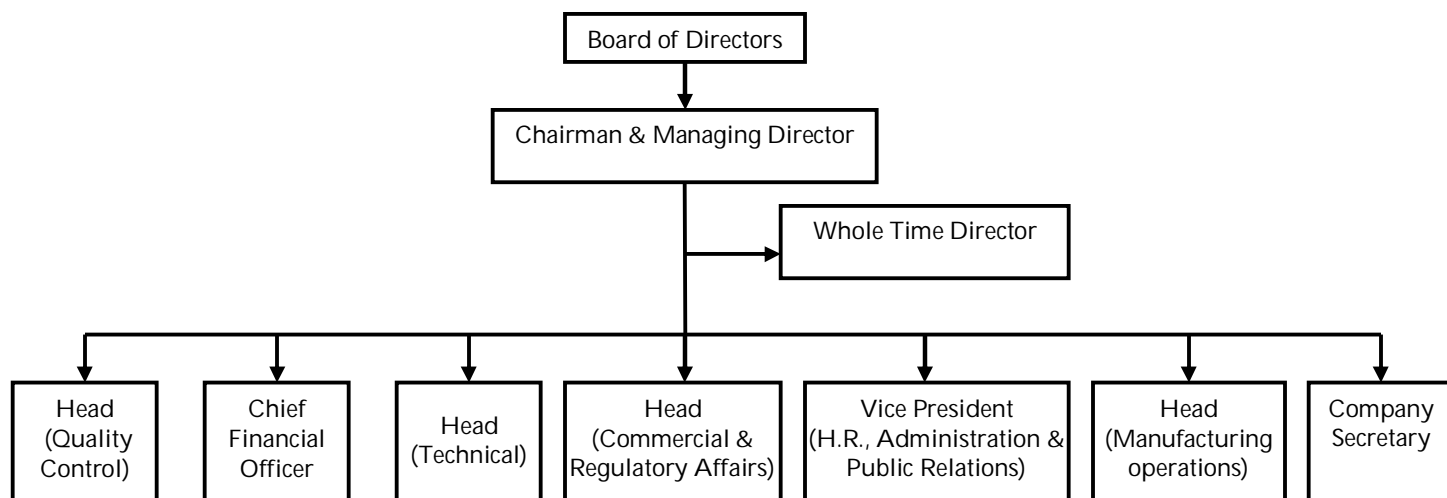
Board of Directors

Chairman & Managing Director

Whole Time Director

Head (Quality Control)

Chief Financial Officer

Head (Technical)

Head (Commercial & Regulatory Affairs)

Vice President (H.R., Administration & Public Relations)

Head (Manufacturing operations)

Company Secretary